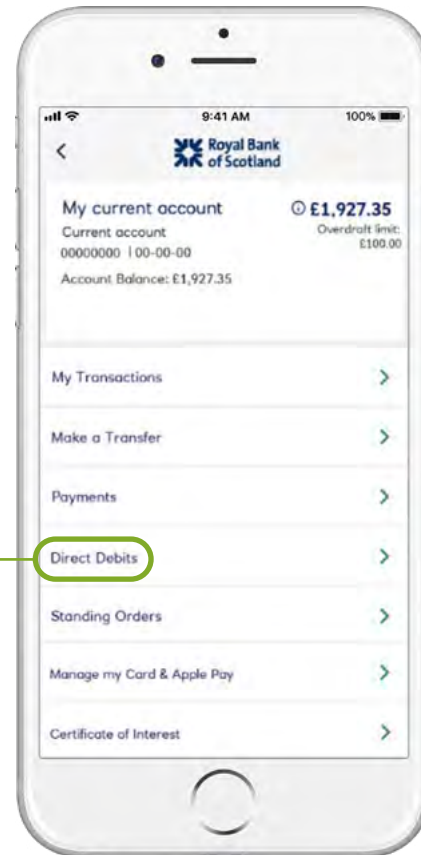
9:41 AM
100%

<

Royal Bank of Scotland

My current account
Current account
00000000 | 00-00-00
Account Balance: £1,927.35

£1,927.35
Overdraft limit: £100.00

My Transactions >

Make a Transfer >

Payments >

Direct Debits >

Standing Orders >

Manage my Card & Apple Pay >

Certificate of Interest >